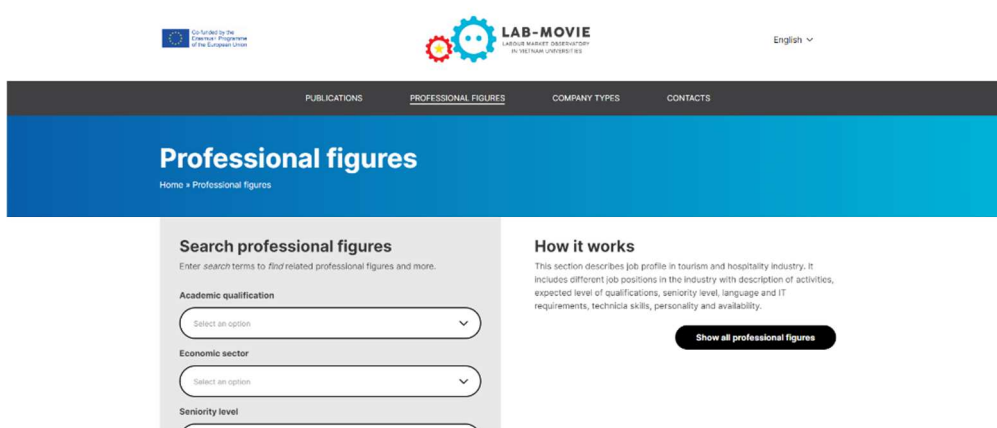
Co-funded by the Erasmus+ Programme of the European Union

LAB-MOVIE
LABOUR MARKET OBSERVATORY IN VIETNAM UNIVERSITIES

English

PUBLICATIONS PROFESSIONAL FIGURES COMPANY TYPES CONTACTS

Professional figures

Home » Professional figures

Search professional figures

Enter *search* terms to *find* related professional figures and more.

Academic qualification

Select an option

Economic sector

Select an option

Seniority level

How it works

This section describes job profile in tourism and hospitality industry. It includes different job positions in the industry with description of activities, expected level of qualifications, seniority level, language and IT requirements, technicia skills, personality and availability.

Show all professional figures